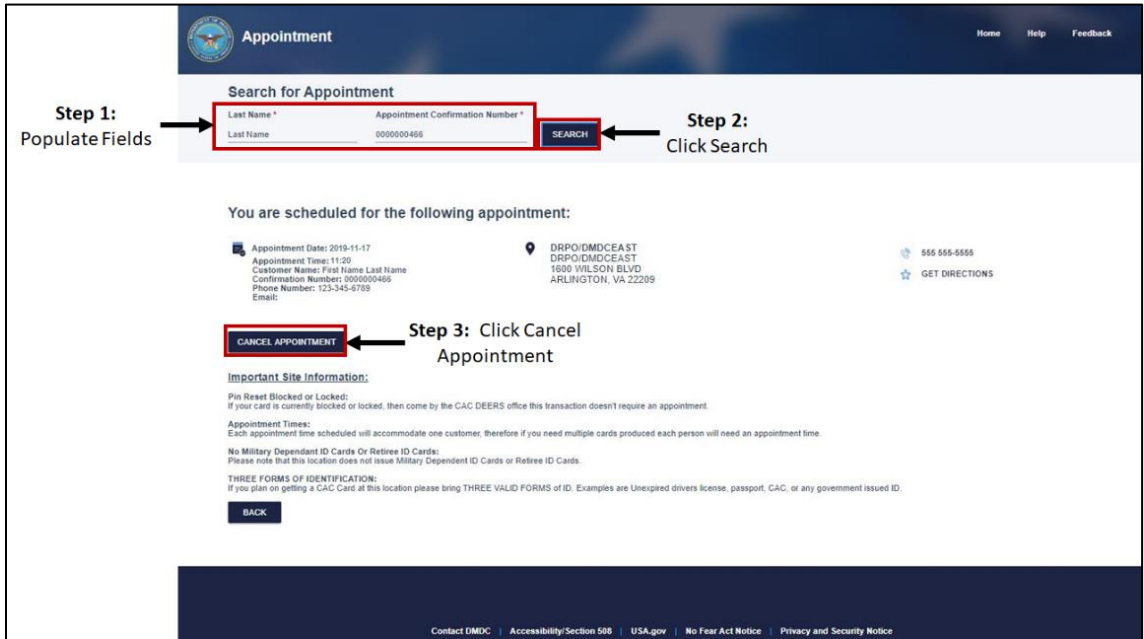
Appointment

Home Help Feedback

Search for Appointment

Step 1: Populate Fields

Last Name *
Last Name

Appointment Confirmation Number *
0000000466

SEARCH

Step 2: Click Search

You are scheduled for the following appointment:

Appointment Date: 2019-11-17
Appointment Time: 11:20
Customer Name: First Name Last Name
Confirmation Number: 0000000466
Phone Number: 123-345-6789
Email:

DRPO/DMDCEAST
DRPO/DMDCEAST
1600 WILSON BLVD
ARLINGTON, VA 22209

555 555-5555
GET DIRECTIONS

CANCEL APPOINTMENT

Step 3: Click Cancel Appointment

Important Site Information:

Pin Reset Blocked or Locked:
If your card is currently blocked or locked, then come by the CAC DEERS office this transaction doesn't require an appointment.

Appointment Times:
Each appointment time scheduled will accommodate one customer, therefore if you need multiple cards produced each person will need an appointment time.

No Military Dependant ID Cards Or Retiree ID Cards:
Please note that this location does not issue Military Dependent ID Cards or Retiree ID Cards.

THREE FORMS OF IDENTIFICATION:
If you plan on getting a CAC Card at this location please bring THREE VALID FORMS of ID. Examples are Unexpired drivers license, passport, CAC, or any government issued ID.

BACK

Contact DMDC | Accessibility/Section 508 | USA.gov | No Fear Act Notice | Privacy and Security Notice